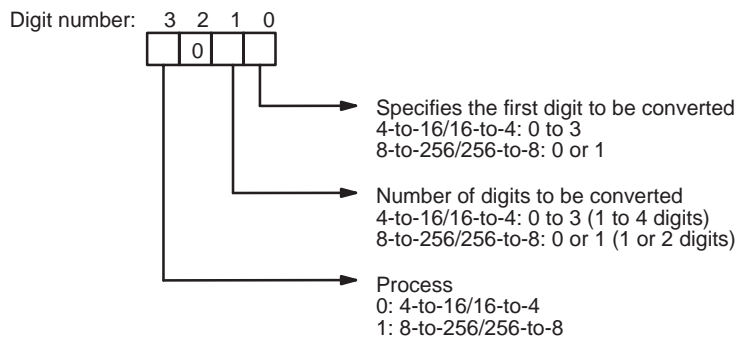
Digit number: 3 2 1 0

0

Specifies the first digit to be converted
4-to-16/16-to-4: 0 to 3
8-to-256/256-to-8: 0 or 1

Number of digits to be converted
4-to-16/16-to-4: 0 to 3 (1 to 4 digits)
8-to-256/256-to-8: 0 or 1 (1 or 2 digits)

Process
0: 4-to-16/16-to-4
1: 8-to-256/256-to-8